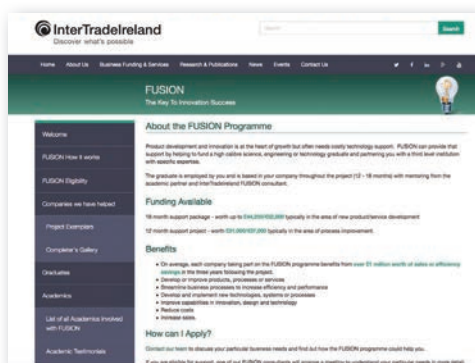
InterTradeIreland
Discover what's possible

Search

Home About Us Business Funding & Services Research & Publications News Events Contact Us

FUSION
The Key To Innovation Success

Welcome

FUSION How it works

FUSION Eligibility

Companies we have helped

Project Exemplars

Completer's Gallery

Graduates

Academics

List of all Academics involved with FUSION

Academic Testimonials

About the FUSION Programme

Product development and innovation is at the heart of growth but often needs costly technology support. FUSION can provide that support by helping to fund a high calibre science, engineering or technology graduate and partnering you with a third level institution with specific expertise.

The graduate is employed by you and is based in your company throughout the project (12 - 18 months) with mentoring from the academic partner and InterTradeIreland FUSION consultant.

Funding Available

18 month support package - worth up to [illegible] typically in the area of new product/service development

12 month support project - worth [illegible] typically in the area of process improvement.

Benefits

On average, each company taking part on the FUSION programme benefits from over £1 million worth of sales or efficiency savings in the three years following the project.
Develop or improve products, processes or services
Streamline business processes to increase efficiency and performance
Develop and implement new technologies, systems or processes
Improve capabilities in innovation, design and technology
Reduce costs
Increase sales.

How can I Apply?

Contact our team to discuss your particular business needs and find out how the FUSION programme could help you.

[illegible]